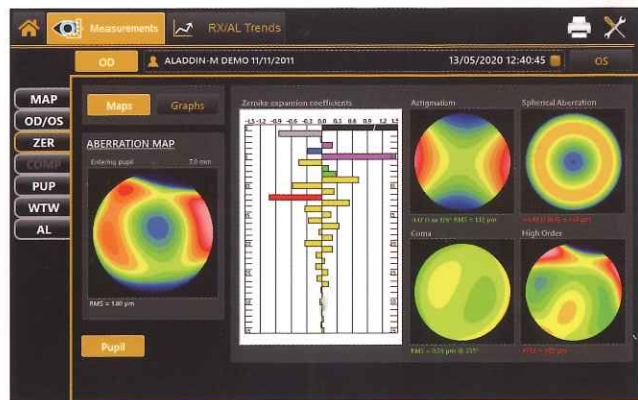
Measurements
RX/AL Trends
OD
ALADDIN-M DEMO 11/11/2011
13/05/2020 12:40:45
OS
MAP
OD/OS
ZER
COMP
PUP
WTW
AL
Maps
Graphs
ABERRATION MAP
Entering pupil
3.0 mm
RMS = 1.80 µm
Pupil
Zernike expansion coefficients
-1.5 -1.2 -0.9 -0.6 -0.3 0.0 0.3 0.6 0.9 1.2 1.5
Astigmatism
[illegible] RMS = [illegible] µm
Spherical Aberration
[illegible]
Coma
RMS = 0.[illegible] µm @ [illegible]°
High Order
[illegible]